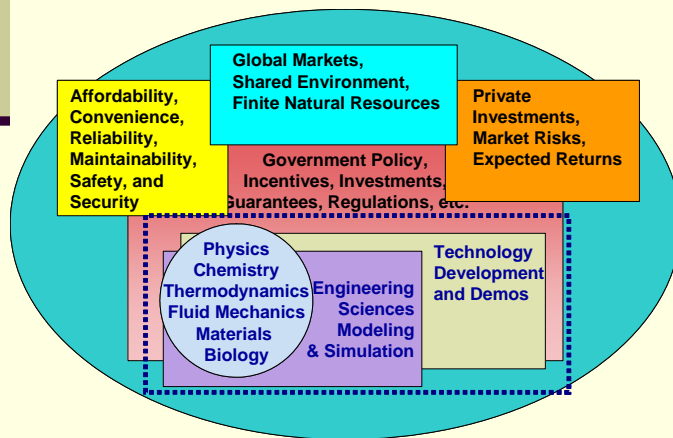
Global Markets, Shared Environment, Finite Natural Resources

Affordability, Convenience, Reliability, Maintainability, Safety, and Security

Private Investments, Market Risks, Expected Returns

Government Policy, Incentives, Investments, Guarantees, Regulations, etc.

Technology Development and Demos

Physics
Chemistry
Thermodynamics
Fluid Mechanics
Materials
Biology

Engineering Sciences Modeling & Simulation